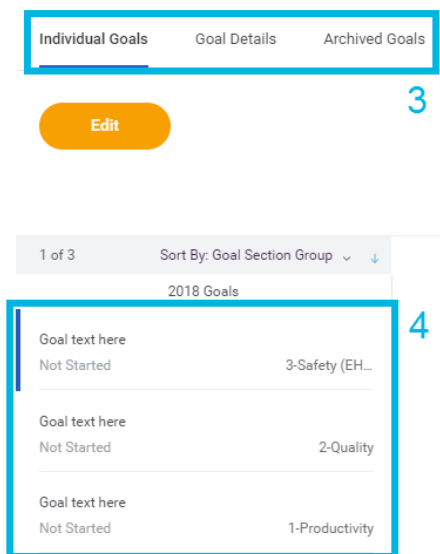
Individual Goals Goal Details Archived Goals

3

Edit

1 of 3 Sort By: Goal Section Group

2018 Goals

4

Goal text here
Not Started 3-Safety (EH...

Goal text here
Not Started 2-Quality

Goal text here
Not Started 1-Productivity